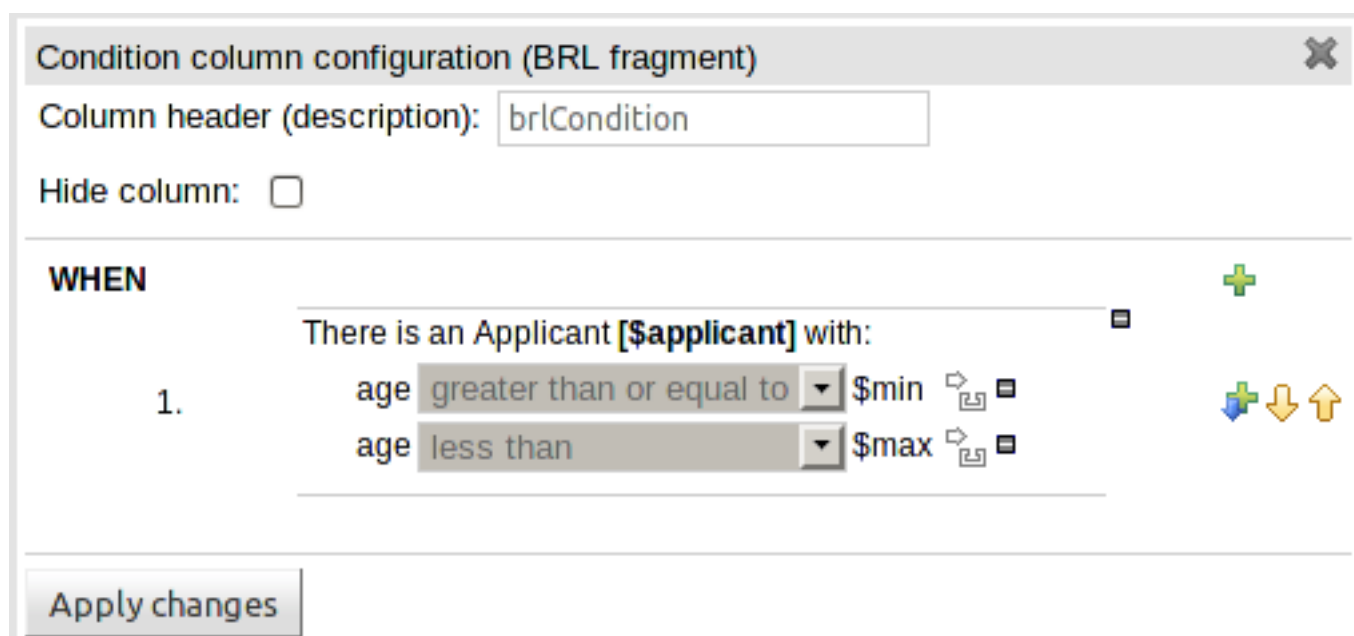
Condition column configuration (BRL fragment)

Column header (description): brlCondition

Hide column:

WHEN

1. There is an Applicant [$applicant] with:

age greater than or equal to $min

age less than $max

Apply changes